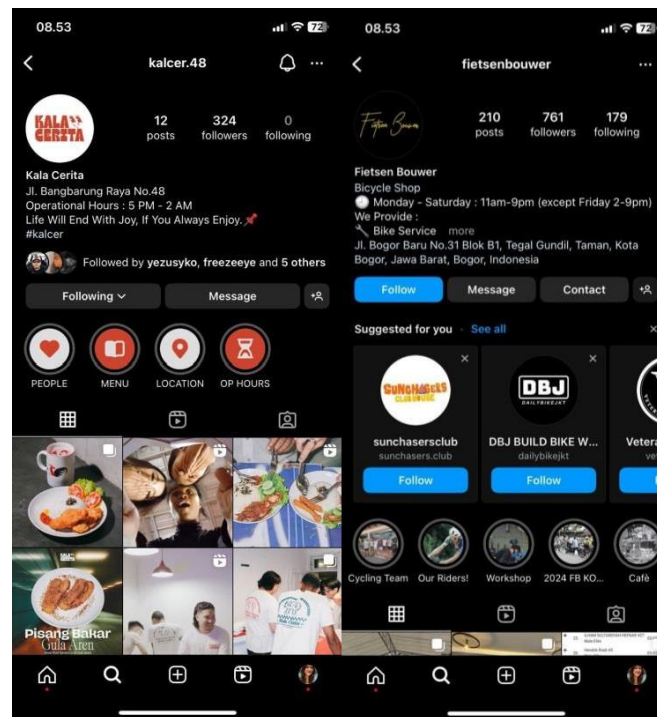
08.53

72

kalcer.48

KALA CERITA

12 posts

324 followers

0 following

Kala Cerita

Jl. Bangbarung Raya No.48

Operational Hours : 5 PM - 2 AM

Life Will End With Joy, If You Always Enjoy.📌

#kalcer

Followed by yezusyko, freezeeye and 5 others

Following

Message

PEOPLE

MENU

LOCATION

OP HOURS

Pisang Bakar Gula Aren

08.53

72

fietsenbouwer

Fietsen Bouwer

210 posts

761 followers

179 following

Fietsen Bouwer

Bicycle Shop

🕘 Monday - Saturday : 11am-9pm (except Friday 2-9pm)

We Provide :

🔧 Bike Service ... more

Jl. Bogor Baru No.31 Blok B1, Tegal Gundil, Taman, Kota Bogor, Jawa Barat, Bogor, Indonesia

Follow

Message

Contact

Suggested for you · See all

SUNCHASERS CLUB HOUSE

sunchasersclub

sunchasers.club

Follow

DBJ DAILYBIKEJKT

DBJ BUILD BIKE W...

dailybikejkt

Follow

Vetera

Cycling Team

Our Riders!

Workshop

2024 FB KO...

Cafè